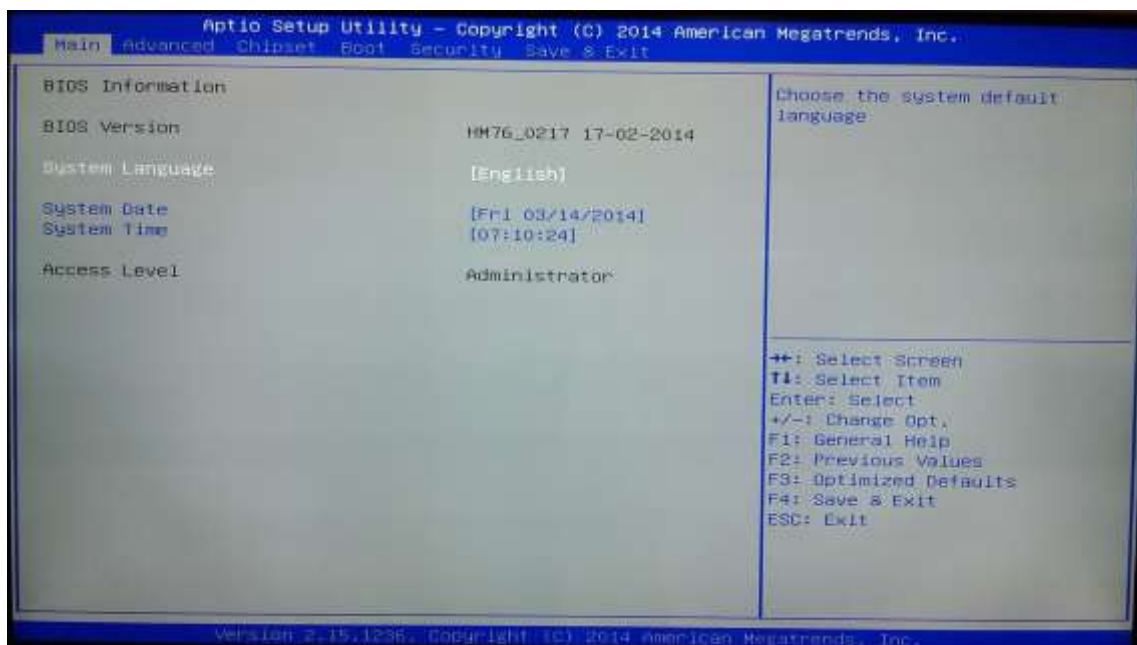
Aptio Setup Utility – Copyright (C) 2014 American Megatrends, Inc.

Main Advanced Chipset Boot Security Save & Exit

BIOS Information

BIOS Version HM76_0217 17-02-2014

System Language [English]

System Date [Fri 03/14/2014]
System Time [07:10:24]

Access Level Administrator

Choose the system default language

→←: Select Screen
↑↓: Select Item
Enter: Select
+/-: Change Opt.
F1: General Help
F2: Previous Values
F3: Optimized Defaults
F4: Save & Exit
ESC: Exit

Version 2.15.1236. Copyright (C) 2014 American Megatrends, Inc.